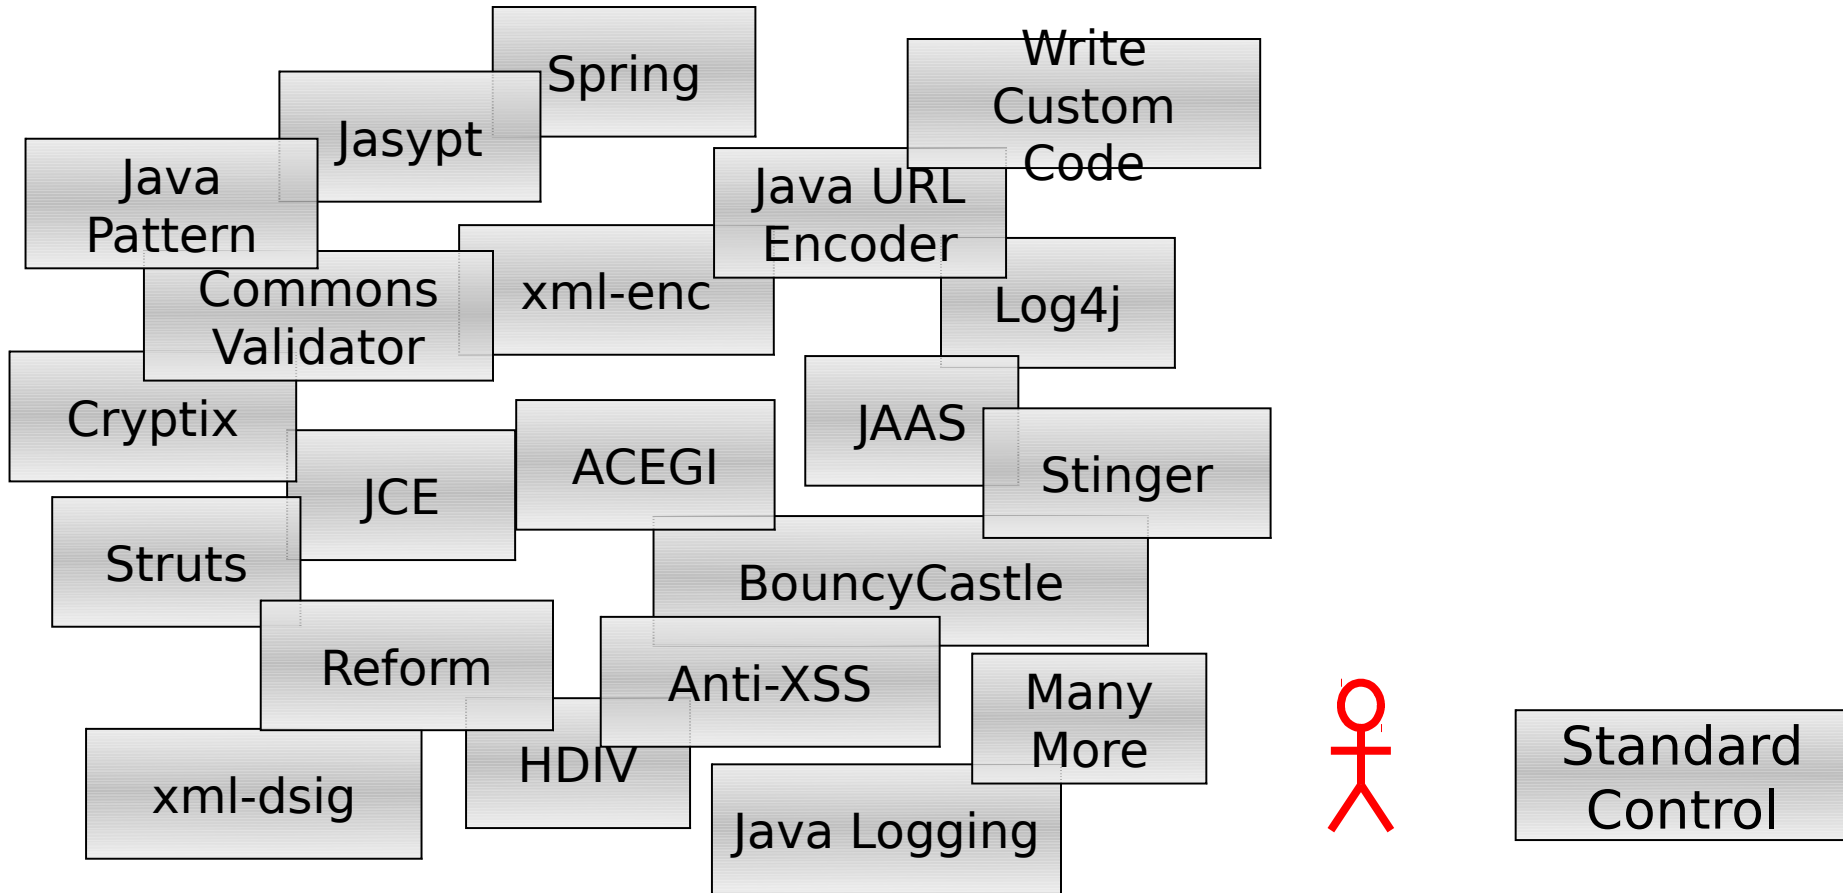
Spring

Jasypt

Write Custom Code

Java Pattern

Java URL Encoder

Commons Validator

xml-enc

Log4j

Cryptix

JAAS

ACEGI

Stinger

JCE

Struts

BouncyCastle

Reform

Anti-XSS

Many More

HDIV

xml-dsig

Java Logging

Standard Control